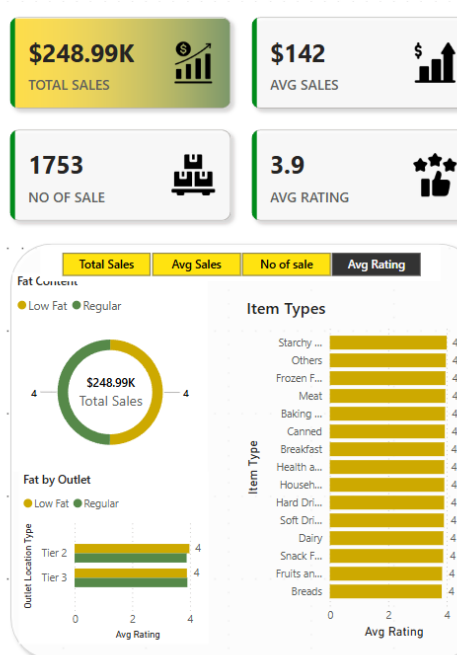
$248.99K
TOTAL SALES

$142
AVG SALES

1753
NO OF SALE

3.9
AVG RATING

Total Sales | Avg Sales | No of sale | Avg Rating

Fat Content
Low Fat Regular

4
$248.99K
Total Sales
4

Fat by Outlet
Low Fat Regular

Outlet Location Type
Tier 2 4
Tier 3 4
0 2 4
Avg Rating

Item Types

Item Type
Starchy ... 4
Others 4
Frozen F... 4
Meat 4
Baking ... 4
Canned 4
Breakfast 4
Health a... 4
Househ... 4
Hard Dri... 4
Soft Dri... 4
Dairy 4
Snack F... 4
Fruits an... 4
Breads 4
0 2 4
Avg Rating